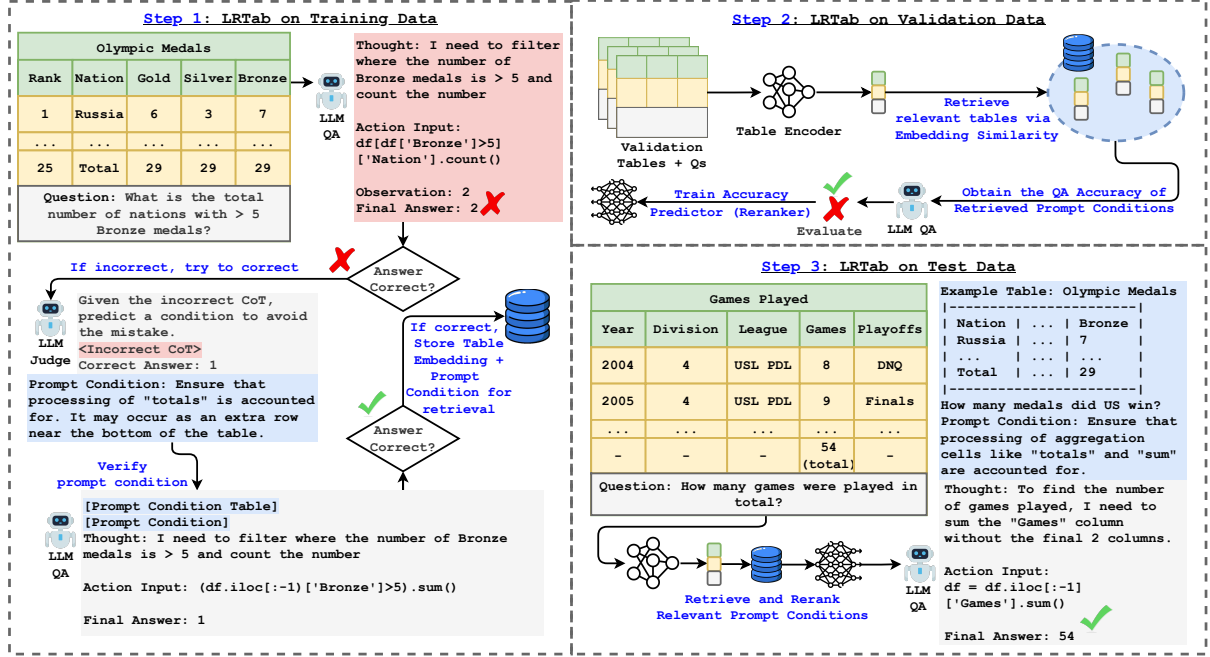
Step 1: LRTab on Training Data

Olympic Medals

| Rank | Nation | Gold | Silver | Bronze |
|---|---|---|---|---|
| 1 | Russia | 6 | 3 | 7 |
| ... | ... | ... | ... | ... |
| 25 | Total | 29 | 29 | 29 |

Question: What is the total number of nations with > 5 Bronze medals?

LLM QA

Thought: I need to filter where the number of Bronze medals is > 5 and count the number

Action Input: df[df['Bronze']>5]['Nation'].count()

Observation: 2
Final Answer: 2

Answer Correct?

If incorrect, try to correct

LLM Judge

Given the incorrect CoT, predict a condition to avoid the mistake.
<Incorrect CoT>
Correct Answer: 1

Prompt Condition: Ensure that processing of "totals" is accounted for. It may occur as an extra row near the bottom of the table.

Verify prompt condition

LLM QA

[Prompt Condition Table]
[Prompt Condition]
Thought: I need to filter where the number of Bronze medals is > 5 and count the number

Action Input: (df.iloc[:-1]['Bronze']>5).sum()

Final Answer: 1

Answer Correct?

If correct, Store Table Embedding + Prompt Condition for retrieval

Step 2: LRTab on Validation Data

Validation Tables + Qs

Table Encoder

Retrieve relevant tables via Embedding Similarity

Obtain the QA Accuracy of Retrieved Prompt Conditions

LLM QA

Evaluate

Train Accuracy Predictor (Reranker)

Step 3: LRTab on Test Data

Games Played

| Year | Division | League | Games | Playoffs |
|---|---|---|---|---|
| 2004 | 4 | USL PDL | 8 | DNQ |
| 2005 | 4 | USL PDL | 9 | Finals |
| ... | ... | ... | ... | ... |
| - | - | - | 54 (total) | - |

Question: How many games were played in total?

Retrieve and Rerank Relevant Prompt Conditions

Example Table: Olympic Medals
|------------------------|
| Nation | ... | Bronze |
| Russia | ... | 7 |
| ... | ... | ... |
| Total | ... | 29 |
|------------------------|
How many medals did US win?
Prompt Condition: Ensure that processing of aggregation cells like "totals" and "sum" are accounted for.

Thought: To find the number of games played, I need to sum the "Games" column without the final 2 columns.

Action Input:
df = df.iloc[:-1]
['Games'].sum()

LLM QA

Final Answer: 54